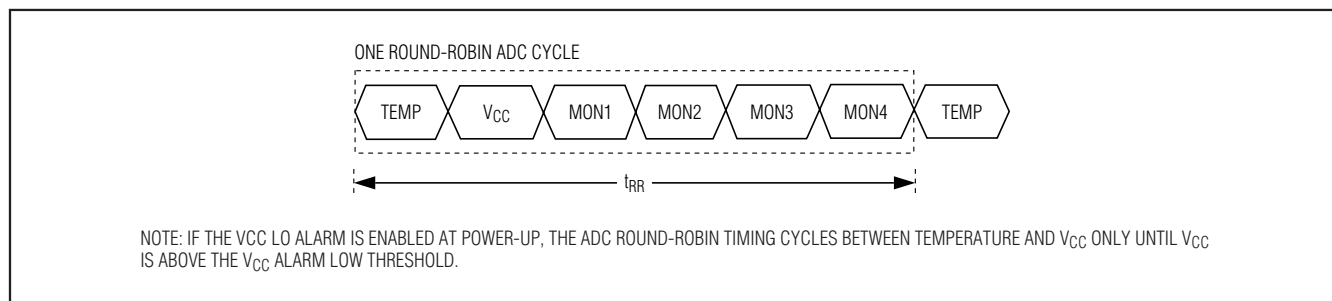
ONE ROUND-ROBIN ADC CYCLE

TEMP $V_{CC}$ MON1 MON2 MON3 MON4 TEMP

$t_{RR}$

NOTE: IF THE VCC LO ALARM IS ENABLED AT POWER-UP, THE ADC ROUND-ROBIN TIMING CYCLES BETWEEN TEMPERATURE AND $V_{CC}$ ONLY UNTIL $V_{CC}$ IS ABOVE THE $V_{CC}$ ALARM LOW THRESHOLD.